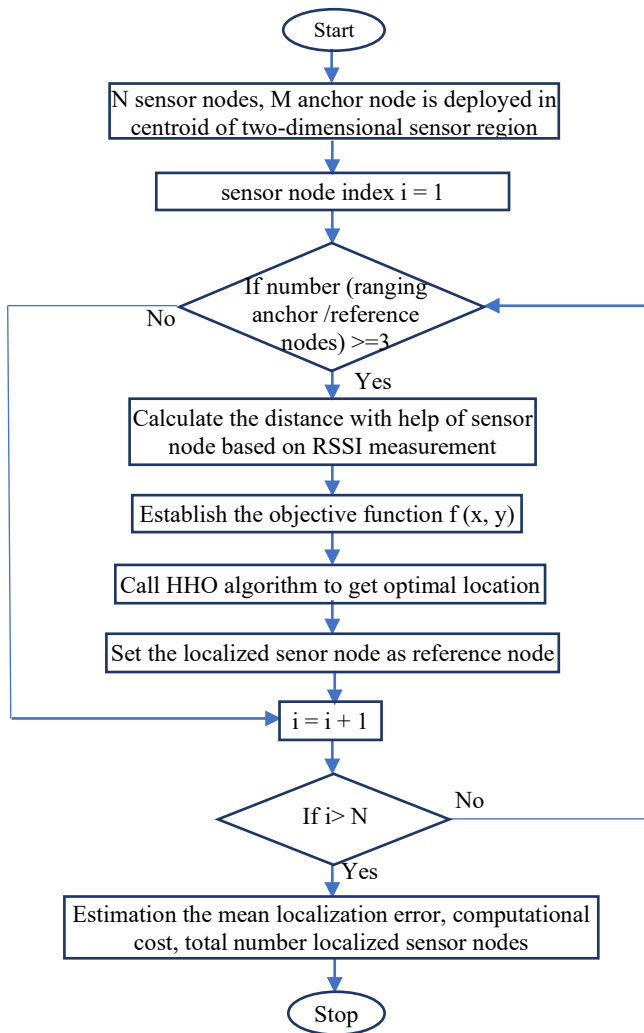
Start

N sensor nodes, M anchor node is deployed in centroid of two-dimensional sensor region

sensor node index i = 1

If number (ranging anchor /reference nodes) >=3

No

Yes

Calculate the distance with help of sensor node based on RSSI measurement

Establish the objective function f (x, y)

Call HHO algorithm to get optimal location

Set the localized senor node as reference node

i = i + 1

If i> N

No

Yes

Estimation the mean localization error, computational cost, total number localized sensor nodes

Stop